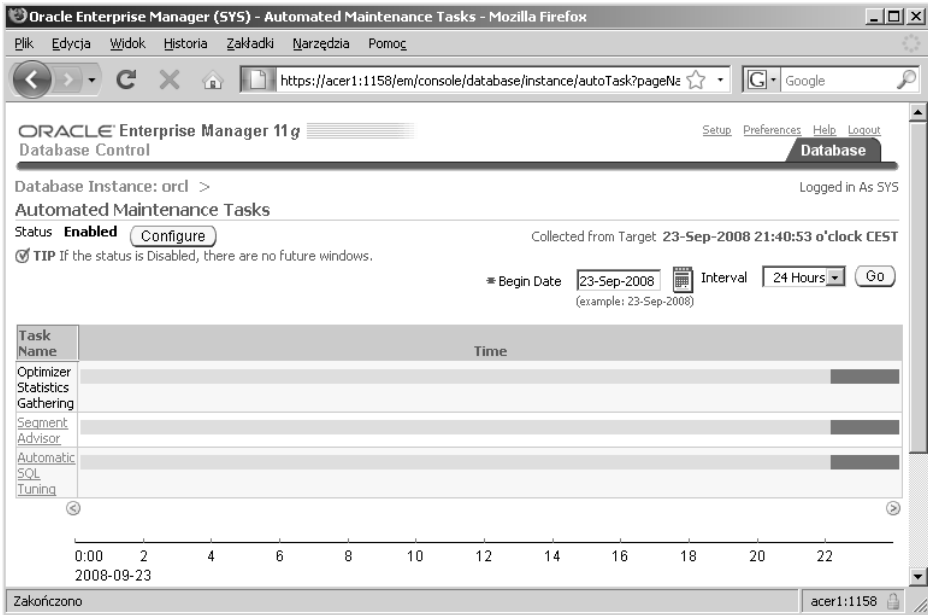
Oracle Enterprise Manager (SYS) - Automated Maintenance Tasks - Mozilla Firefox

Plik Edycja Widok Historia Zakładki Narzędzia Pomoc

https://acer1:1158/em/console/database/instance/autoTask?pageNa

Google

ORACLE Enterprise Manager 11g
Database Control

Setup Preferences Help Logout
Database

Database Instance: orcl >
Logged in As SYS

Automated Maintenance Tasks

Status Enabled Configure

Collected from Target 23-Sep-2008 21:40:53 o'clock CEST

TIP If the status is Disabled, there are no future windows.

* Begin Date 23-Sep-2008 Interval 24 Hours Go
(example: 23-Sep-2008)

| Task Name | Time |
|---|---|
| Optimizer Statistics Gathering | |
| Segment Advisor | |
| Automatic SQL Tuning | |

0:00 2 4 6 8 10 12 14 16 18 20 22
2008-09-23

Zakończono
acer1:1158